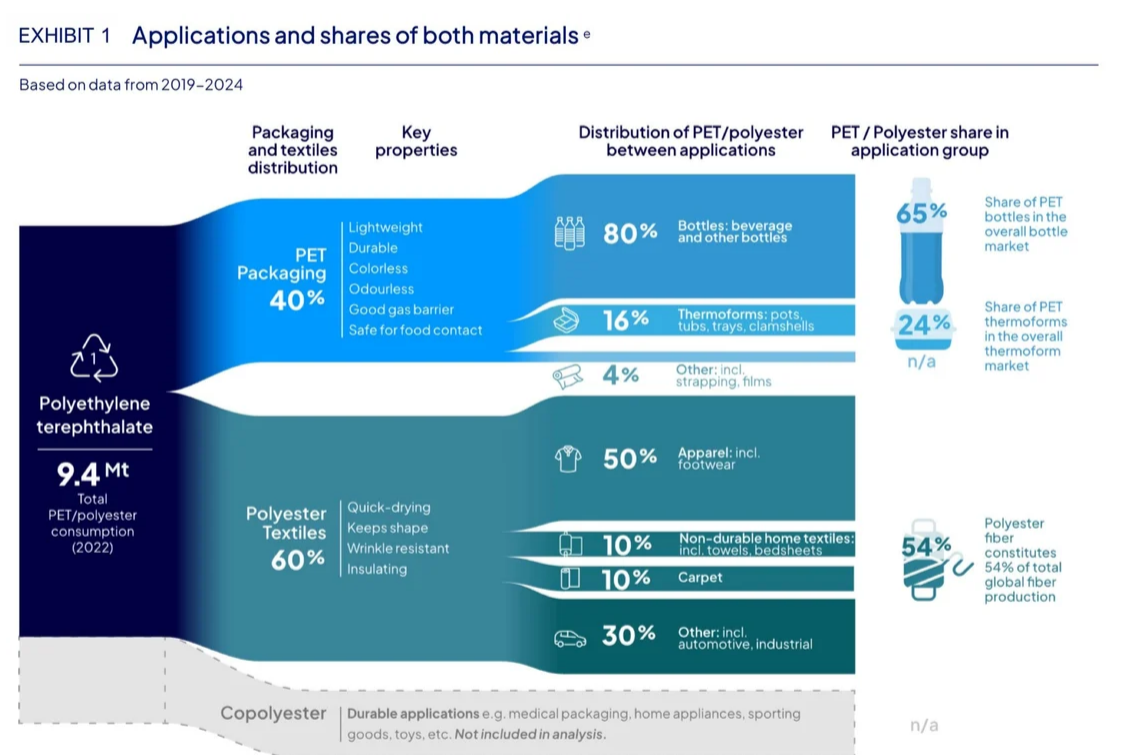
EXHIBIT 1 Applications and shares of both materials $^e$

Based on data from 2019–2024

Packaging and textiles distribution

Key properties

Distribution of PET/polyester between applications

PET / Polyester share in application group

1

Polyethylene terephthalate

9.4 Mt
Total PET/polyester consumption (2022)

PET Packaging 40%

Lightweight
Durable
Colorless
Odourless
Good gas barrier
Safe for food contact

80% Bottles: beverage and other bottles

16% Thermoforms: pots, tubs, trays, clamshells

4% Other: incl. strapping, films

65% Share of PET bottles in the overall bottle market

24% Share of PET thermoforms in the overall thermoform market

n/a

Polyester Textiles 60%

Quick-drying
Keeps shape
Wrinkle resistant
Insulating

50% Apparel: incl. footwear

10% Non-durable home textiles: incl. towels, bedsheets

10% Carpet

30% Other: incl. automotive, industrial

54% Polyester fiber constitutes 54% of total global fiber production

Copolyester | Durable applications e.g. medical packaging, home appliances, sporting goods, toys, etc. Not included in analysis.

n/a